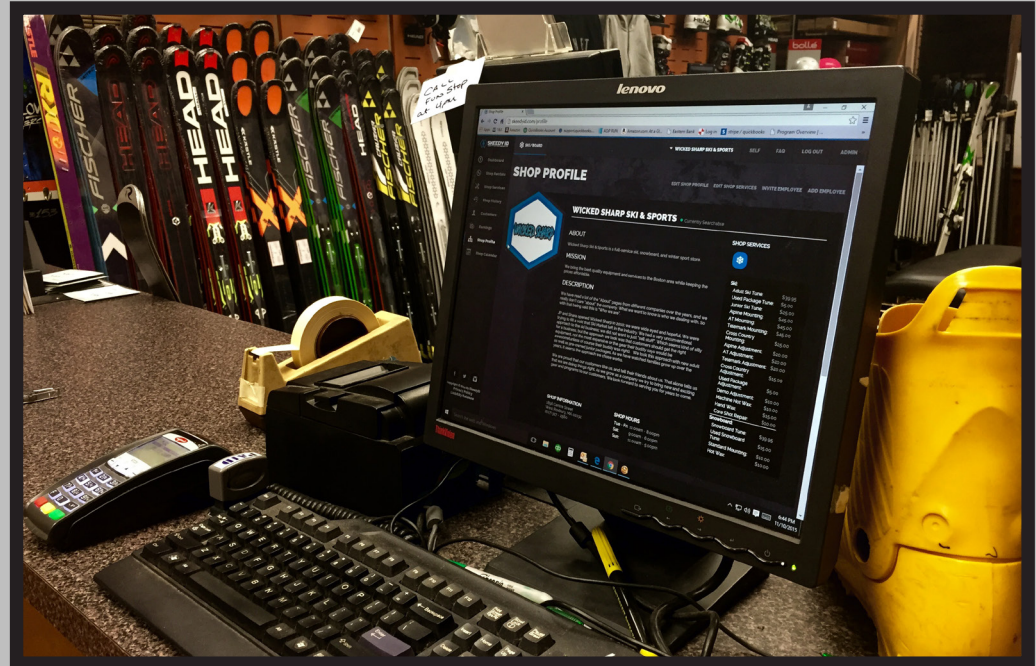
FISCHER HEAD HEAD FISCHER HEAD FISCHER

CALL Fun Stop at 4pm

lenovo

bollé

WICKED SHARP SKI & SPORTS SELF F&Q LOG OUT ADMIN

SHOP PROFILE

EDIT SHOP PROFILE EDIT SHOP SERVICES INVITE EMPLOYEE ADD EMPLOYEE

WICKED SHARP SKI & SPORTS

Shop Profile

ABOUT

MISSION

DESCRIPTION

SHOP SERVICES

Ski:
Adult Ski Tune $39.95
Used Package Tune $15.00
Junior Ski Tune $35.00
Alpine Mounting $45.00
AT Mounting $45.00
Telemark Mounting $45.00
Cross Country Mounting $35.00
Alpine Adjustment $20.00
AT Adjustment $20.00
Telemark Adjustment $20.00
Cross Country Adjustment $15.00
Used Package Adjustment $10.00
Demo Adjustment $10.00
Machine Hot Wax $20.00
Hand Wax $30.00
Core Shot Repair $20.00
Snowboard:
Snowboard Tune $39.95
Used Snowboard Tune $15.00
Standard Mounting $20.00
Hot Wax $20.00

SHOP INFORMATION

SHOP HOURS

6:44 PM
11/10/2015